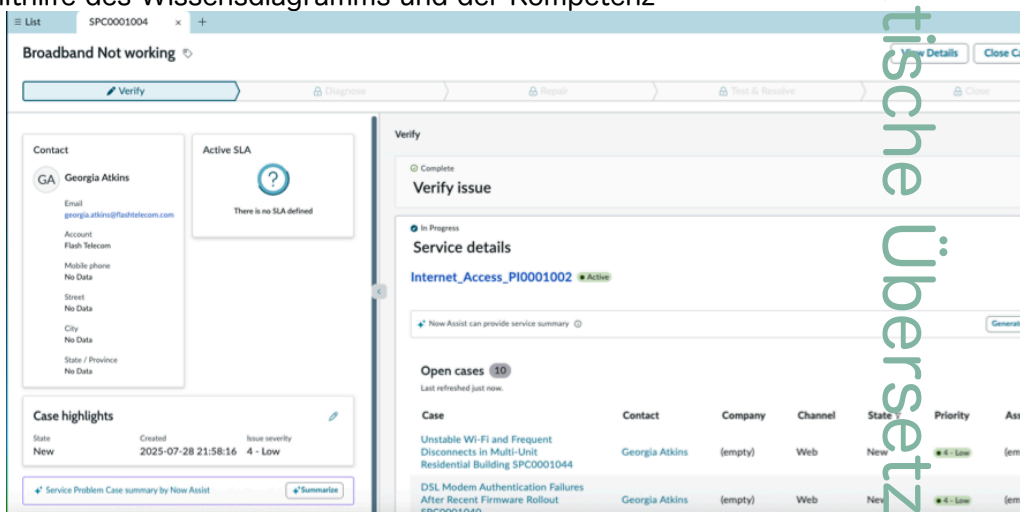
ilfhilfe des Wissensdiagramms und der Kompetenz

≡ List | SPC0001004 × | +

Broadband Not working

View Details | Close Ca

Verify | Diagnose | Repair | Test & Resolve | Close

Contact

GA Georgia Atkins

Email
georgia.atkins@flashtelecom.com

Account
Flash Telecom

Mobile phone
No Data

Street
No Data

City
No Data

State / Province
No Data

Active SLA

?

There is no SLA defined

Case highlights

| State | Created | Issue severity |
|---|---|---|
| New | 2025-07-28 21:58:16 | 4 - Low |

Service Problem Case summary by Now Assist | Summarize

Verify

Complete
Verify issue

In Progress
Service details

Internet_Access_PI0001002 • Active

Now Assist can provide service summary | Genera

Open cases 10
Last refreshed just now.

| Case | Contact | Company | Channel | State | Priority | As |
|---|---|---|---|---|---|---|
| Unstable Wi-Fi and Frequent Disconnects in Multi-Unit Residential Building SPC0001044 | Georgia Atkins | (empty) | Web | New | 4 - Low | (em |
| DSL Modem Authentication Failures After Recent Firmware Rollout SPC0001040 | Georgia Atkins | (empty) | Web | New | 4 - Low | (em |

tische Übersetz